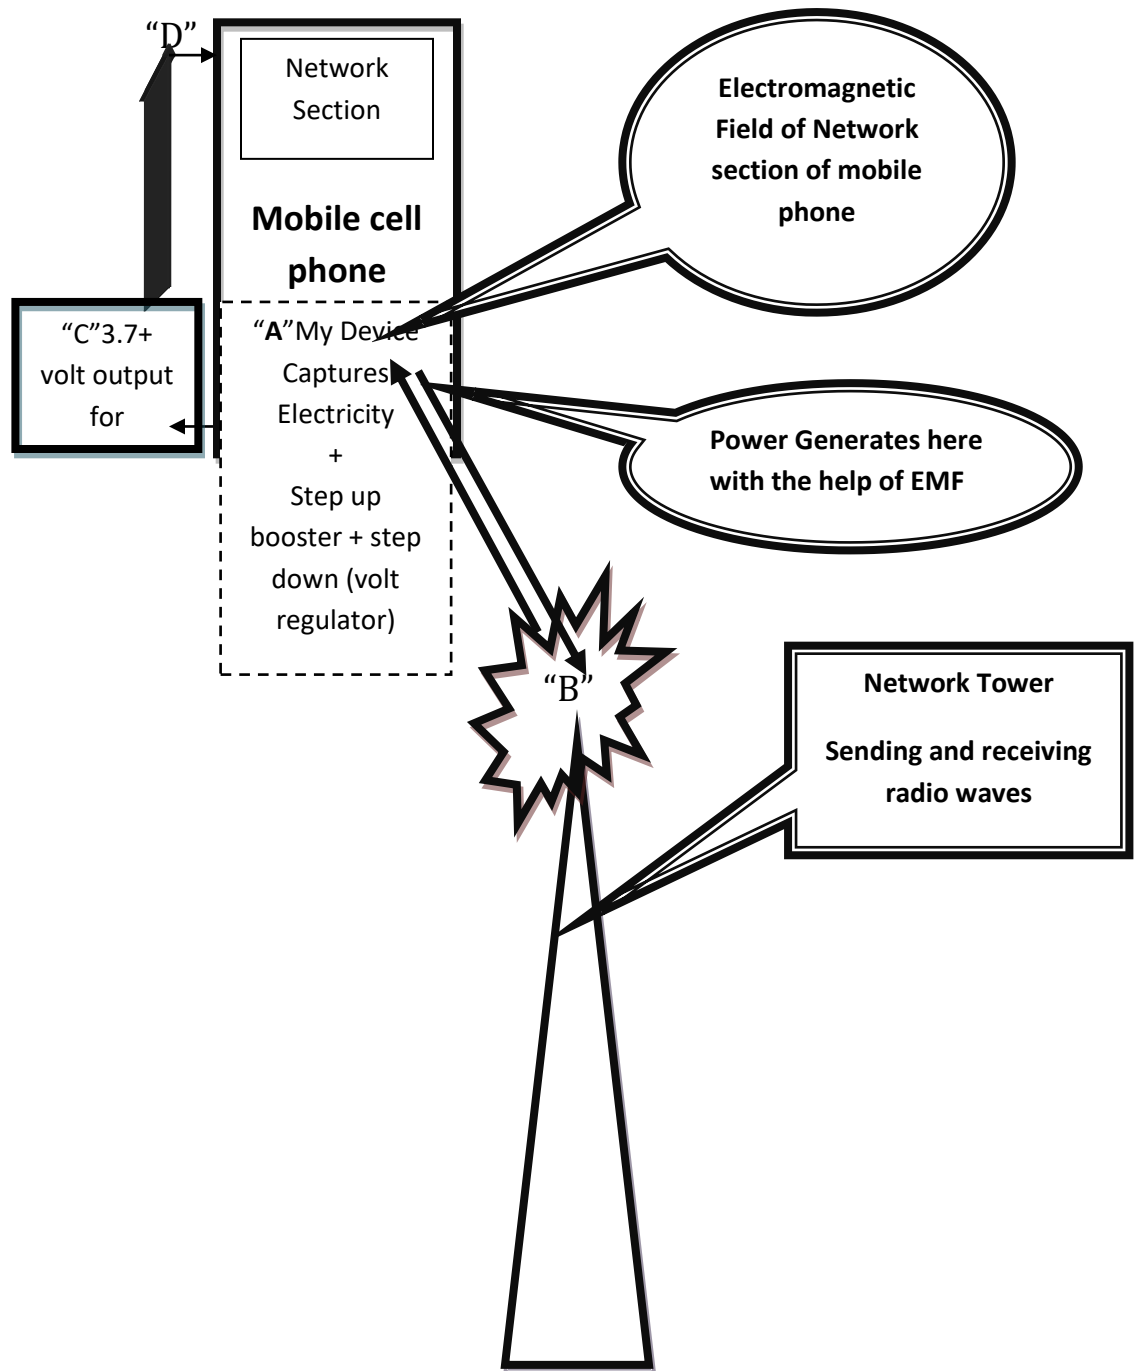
"D"

Network Section

Mobile cell phone

"C"3.7+ volt output for

"A"My Device Captures Electricity + Step up booster + step down (volt regulator)

Electromagnetic Field of Network section of mobile phone

Power Generates here with the help of EMF

"B"

Network Tower

Sending and receiving radio waves